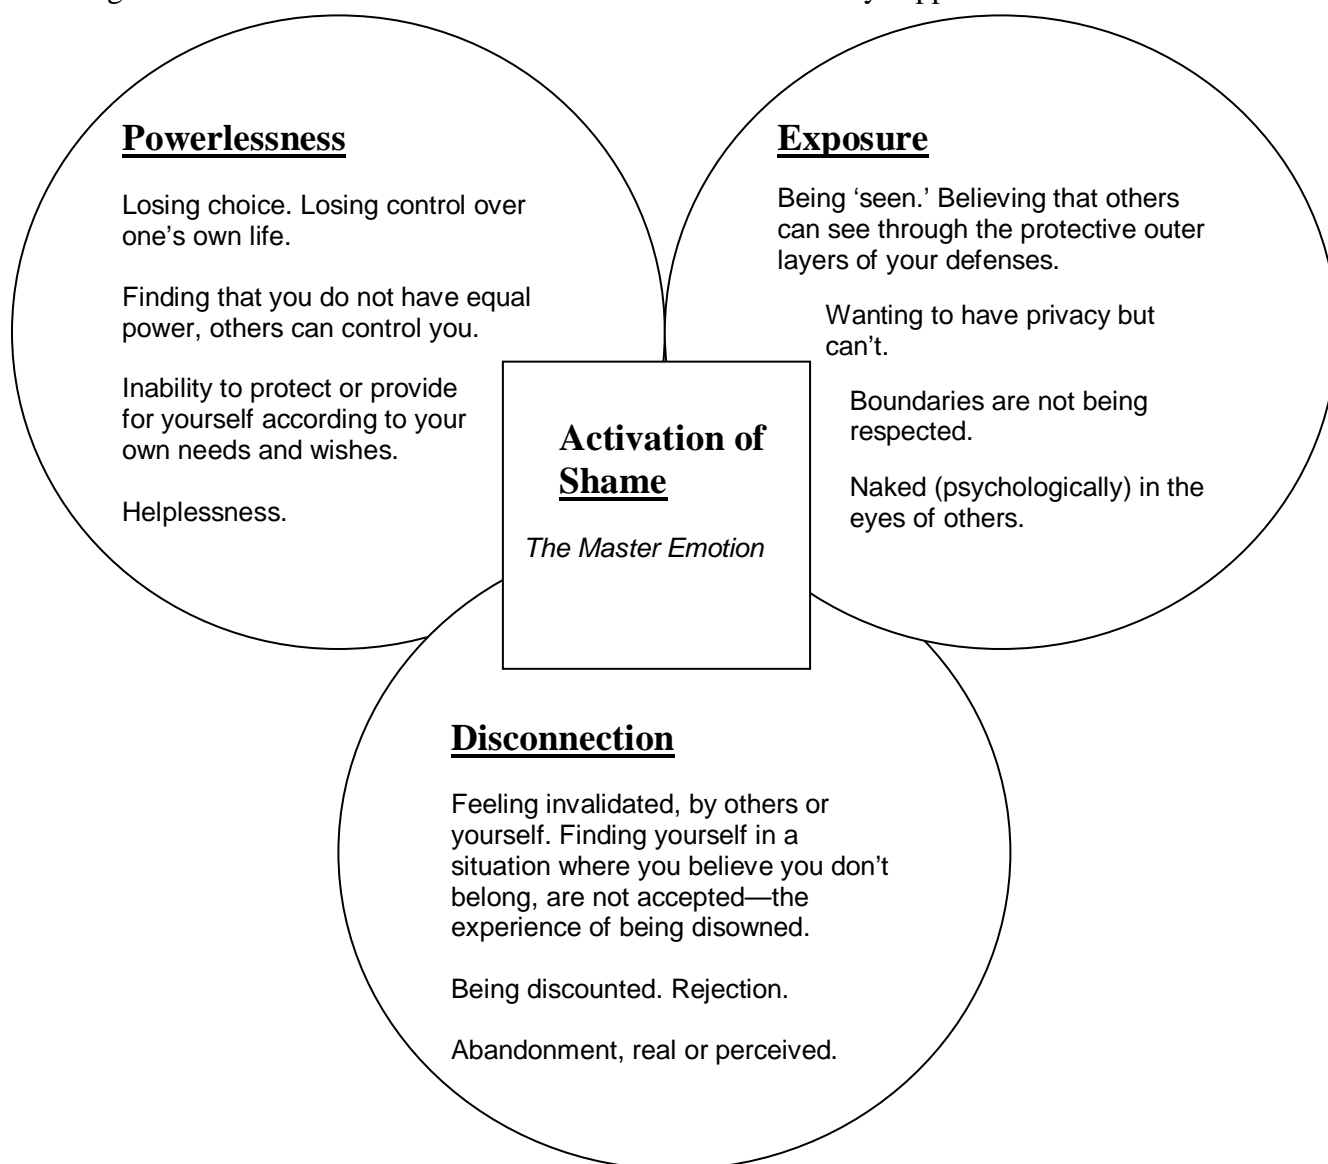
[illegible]

**Powerlessness**

Losing choice. Losing control over one's own life.

Finding that you do not have equal power, others can control you.

Inability to protect or provide for yourself according to your own needs and wishes.

Helplessness.

**Exposure**

Being 'seen.' Believing that others can see through the protective outer layers of your defenses.

Wanting to have privacy but can't.

Boundaries are not being respected.

Naked (psychologically) in the eyes of others.

**Activation of Shame**

*The Master Emotion*

**Disconnection**

Feeling invalidated, by others or yourself. Finding yourself in a situation where you believe you don't belong, are not accepted—the experience of being disowned.

Being discounted. Rejection.

Abandonment, real or perceived.